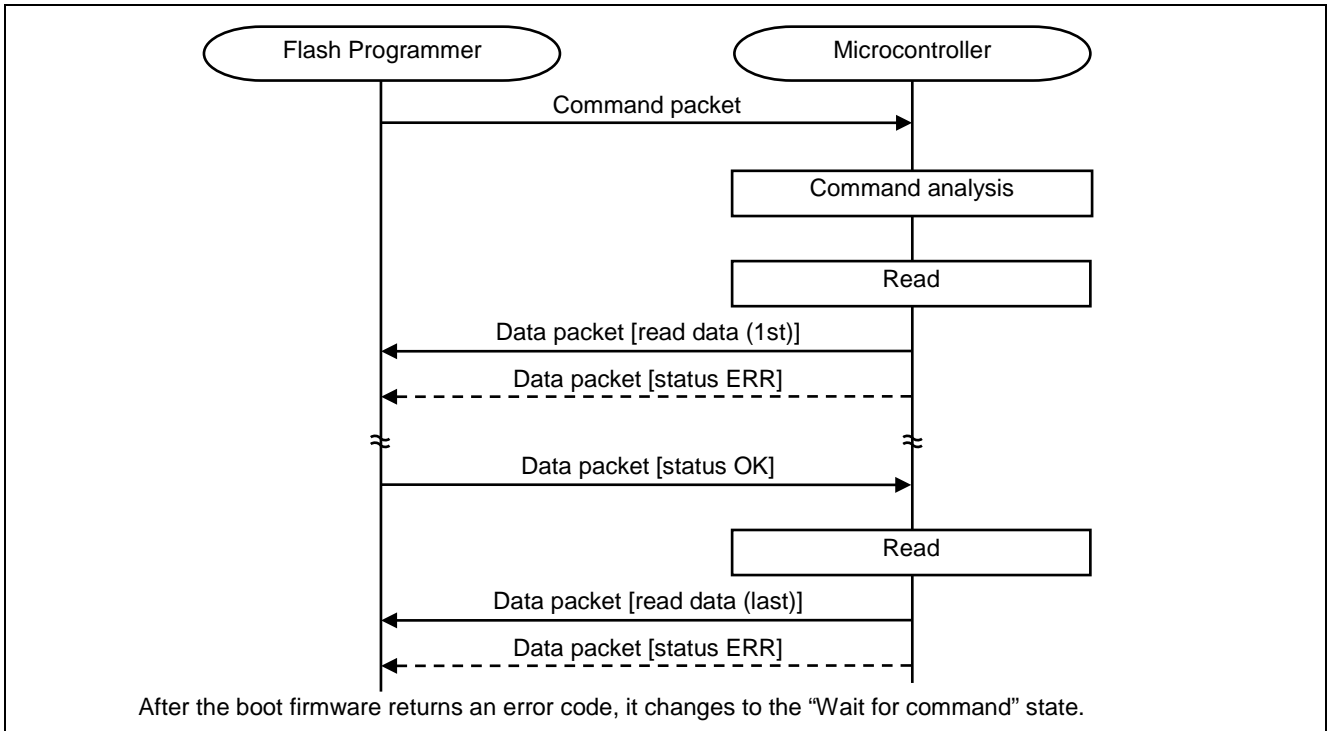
Flash Programmer

Microcontroller

Command packet

Command analysis

Read

Data packet [read data (1st)]

Data packet [status ERR]

≈

≈

Data packet [status OK]

Read

Data packet [read data (last)]

Data packet [status ERR]

After the boot firmware returns an error code, it changes to the "Wait for command" state.